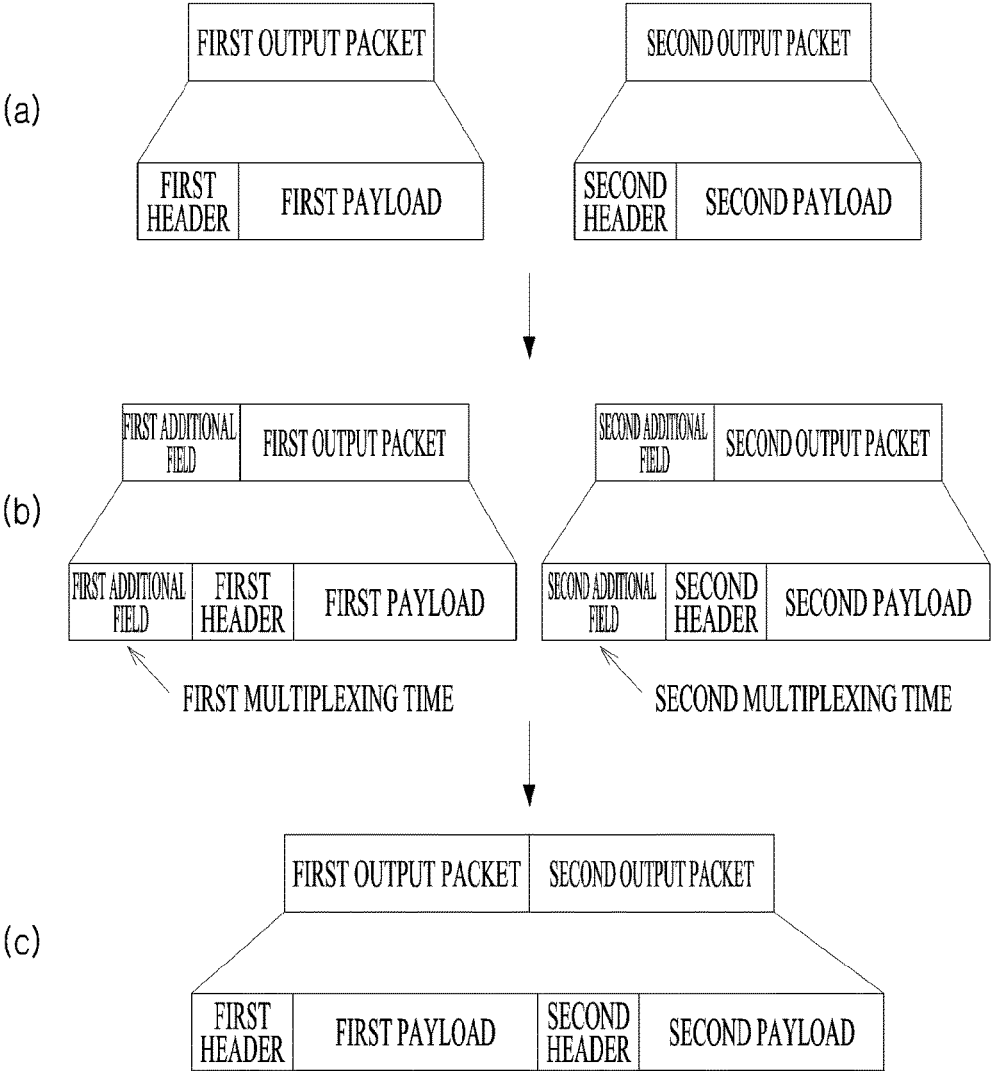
(a)

FIRST OUTPUT PACKET

FIRST HEADER | FIRST PAYLOAD

SECOND OUTPUT PACKET

SECOND HEADER | SECOND PAYLOAD

(b)

FIRST ADDITIONAL FIELD | FIRST OUTPUT PACKET

FIRST ADDITIONAL FIELD | FIRST HEADER | FIRST PAYLOAD

FIRST MULTIPLEXING TIME

SECOND ADDITIONAL FIELD | SECOND OUTPUT PACKET

SECOND ADDITIONAL FIELD | SECOND HEADER | SECOND PAYLOAD

SECOND MULTIPLEXING TIME

(c)

FIRST OUTPUT PACKET | SECOND OUTPUT PACKET

FIRST HEADER | FIRST PAYLOAD | SECOND HEADER | SECOND PAYLOAD